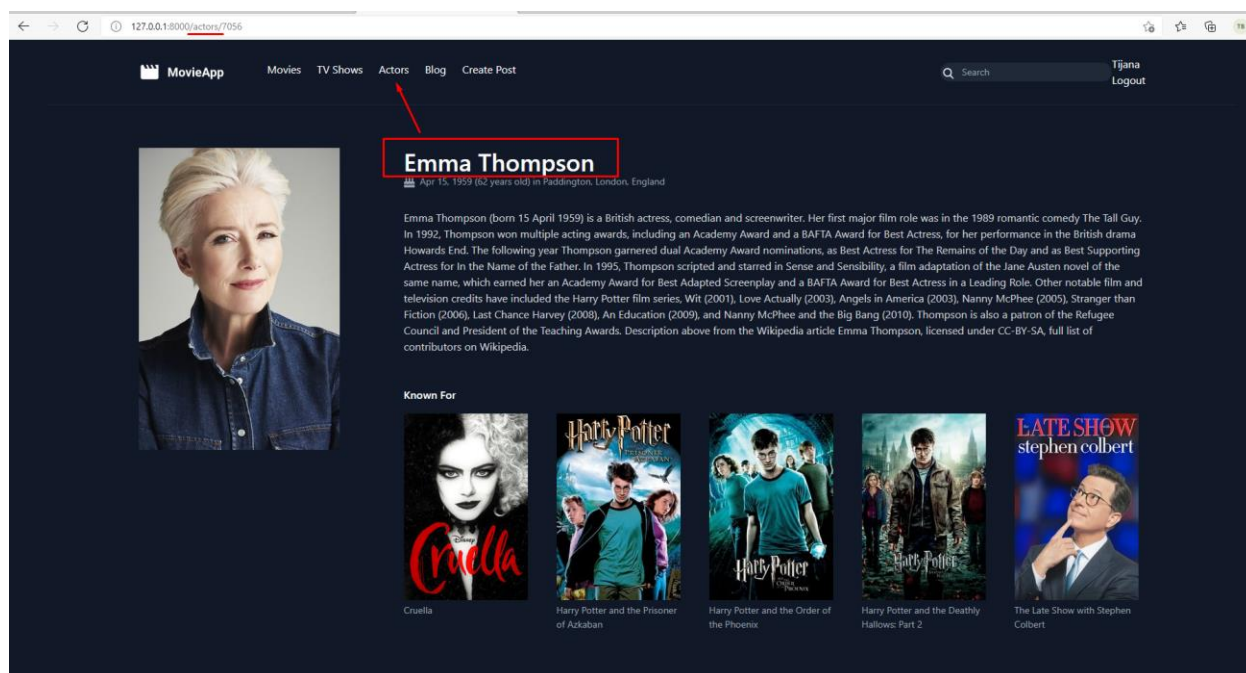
127.0.0.1:8000/actors/7056

MovieApp Movies TV Shows Actors Blog Create Post

Search

Tijana
Logout

Emma Thompson

Apr 15, 1959 (62 years old) in Paddington, London, England

Emma Thompson (born 15 April 1959) is a British actress, comedian and screenwriter. Her first major film role was in the 1989 romantic comedy The Tall Guy. In 1992, Thompson won multiple acting awards, including an Academy Award and a BAFTA Award for Best Actress, for her performance in the British drama Howards End. The following year Thompson garnered dual Academy Award nominations, as Best Actress for The Remains of the Day and as Best Supporting Actress for In the Name of the Father. In 1995, Thompson scripted and starred in Sense and Sensibility, a film adaptation of the Jane Austen novel of the same name, which earned her an Academy Award for Best Adapted Screenplay and a BAFTA Award for Best Actress in a Leading Role. Other notable film and television credits have included the Harry Potter film series, Wit (2001), Love Actually (2003), Angels in America (2003), Nanny McPhee (2005), Stranger than Fiction (2006), Last Chance Harvey (2008), An Education (2009), and Nanny McPhee and the Big Bang (2010). Thompson is also a patron of the Refugee Council and President of the Teaching Awards. Description above from the Wikipedia article Emma Thompson, licensed under CC-BY-SA, full list of contributors on Wikipedia.

Known For

Disney Cruella

Harry Potter and the Prisoner of Azkaban

Harry Potter and the Order of the Phoenix

Harry Potter

LATE SHOW stephen colbert

Cruella

Harry Potter and the Prisoner of Azkaban

Harry Potter and the Order of the Phoenix

Harry Potter and the Deathly Hallows: Part 2

The Late Show with Stephen Colbert